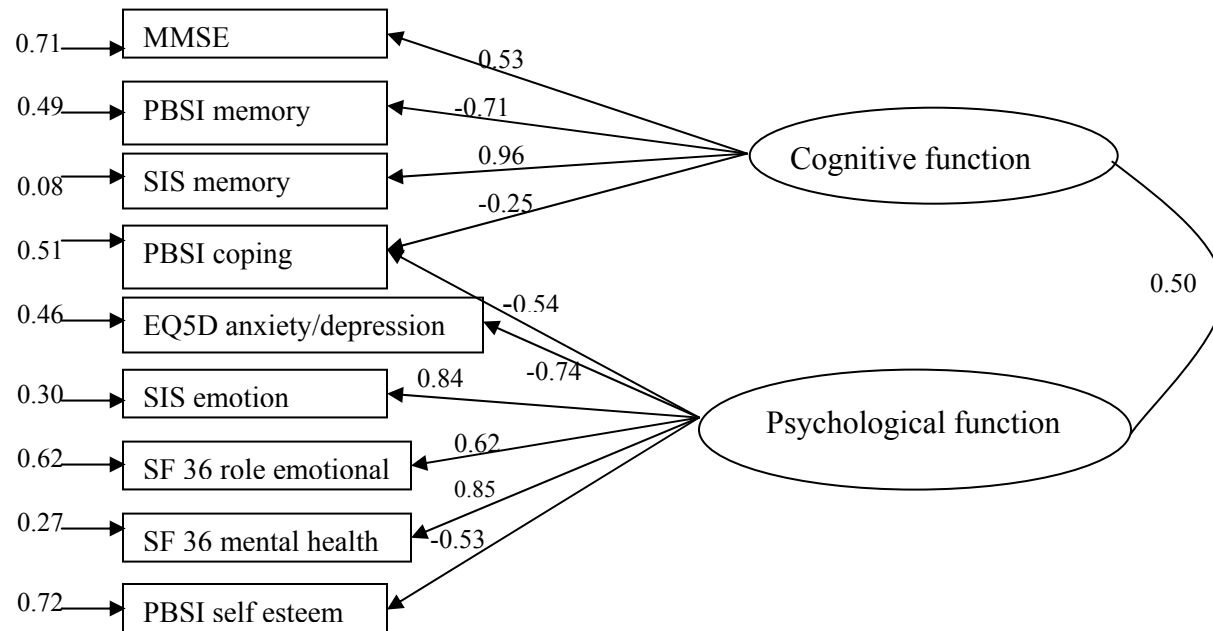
0.71 MMSE 0.53

0.49 PBSI memory -0.71

0.96

0.08 SIS memory

-0.25

0.51 PBSI coping

Cognitive function

0.50

-0.54

0.46 EQ5D anxiety/depression

-0.74

0.84

0.30 SIS emotion

Psychological function

0.62

0.62 SF 36 role emotional

0.85

0.27 SF 36 mental health -0.53

0.72 PBSI self esteem